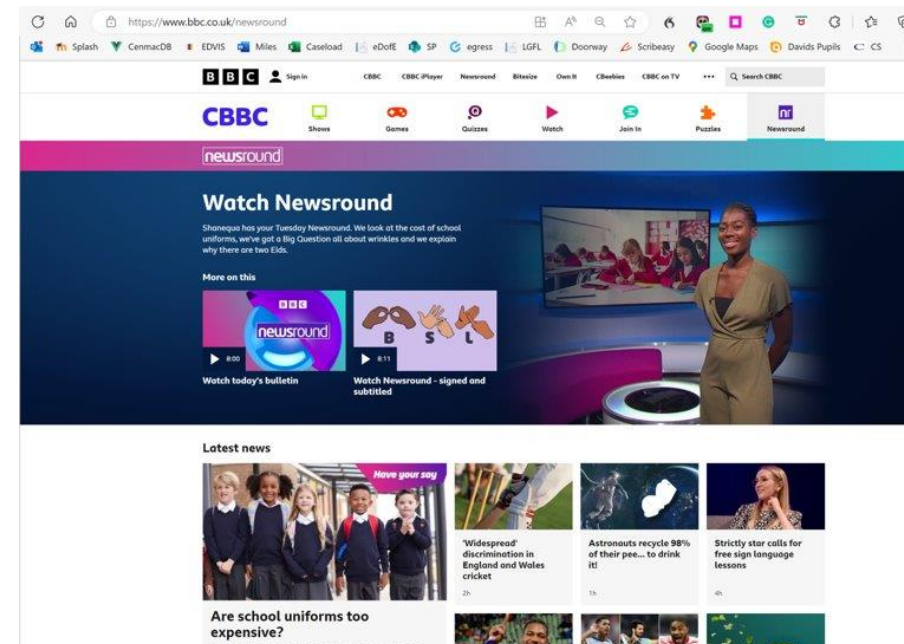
https://www.bbc.co.uk/newsround

Splash CenmacDB EDVIS Miles Caseload eDofE SP egress LGFL Doorway Scribeasy Google Maps Davids Pupils CS

BBC Sign in CBBC CBBC iPlayer Newsround Bitesize Own It CBeebies CBBC on TV ••• Search CBBC

CBBC Shows Games Quizzes Watch Join In Puzzles Newsround

newsround

Watch Newsround

Shanequa has your Tuesday Newsround. We look at the cost of school uniforms, we've got a Big Question all about wrinkles and we explain why there are two Eids.

More on this

BBC newsround 8:00 Watch today's bulletin

B S L 8:11 Watch Newsround - signed and subtitled

Latest news

Have your say

Are school uniforms too expensive?

'Widespread' discrimination in England and Wales cricket 2h

Astronauts recycle 98% of their pee... to drink it! 1h

Strictly star calls for free sign language lessons 4h